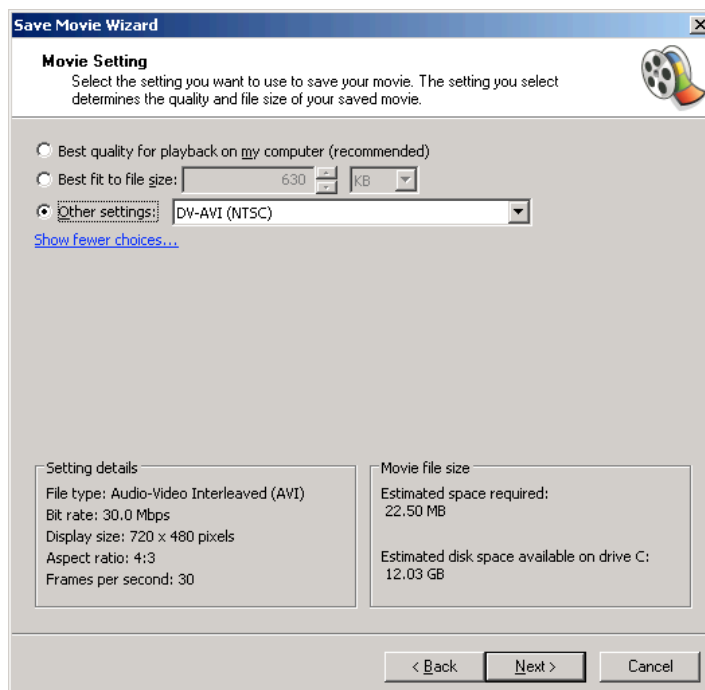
Save Movie Wizard

Movie Setting

Select the setting you want to use to save your movie. The setting you select determines the quality and file size of your saved movie.

Best quality for playback on my computer (recommended)

Best fit to file size: 630 KB

Other settings: DV-AVI (NTSC)

Show fewer choices...

Setting details

File type: Audio-Video Interleaved (AVI)
Bit rate: 30.0 Mbps
Display size: 720 x 480 pixels
Aspect ratio: 4:3
Frames per second: 30

Movie file size

Estimated space required:
22.50 MB

Estimated disk space available on drive C:
12.03 GB

< Back | Next > | Cancel